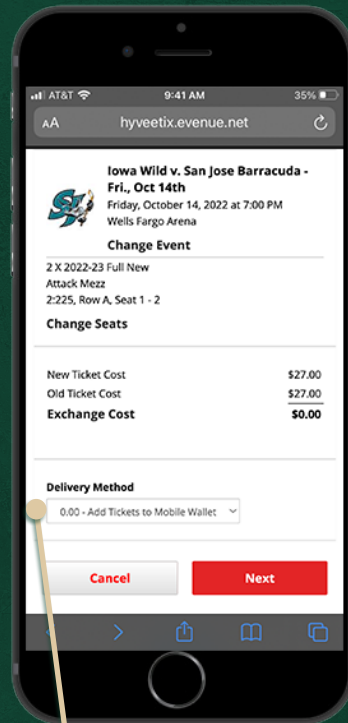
AT&T 9:41 AM 35%

AA hyveetix.evenue.net

Iowa Wild v. San Jose Barracuda - Fri., Oct 14th
Friday, October 14, 2022 at 7:00 PM
Wells Fargo Arena

Change Event

2 X 2022-23 Full New
Attack Mezz
2:225, Row A, Seat 1 - 2

Change Seats

| | |
|---|---|
| New Ticket Cost | $27.00 |
| Old Ticket Cost | $27.00 |
| Exchange Cost | $0.00 |

Delivery Method

0.00 - Add Tickets to Mobile Wallet

Cancel

Next